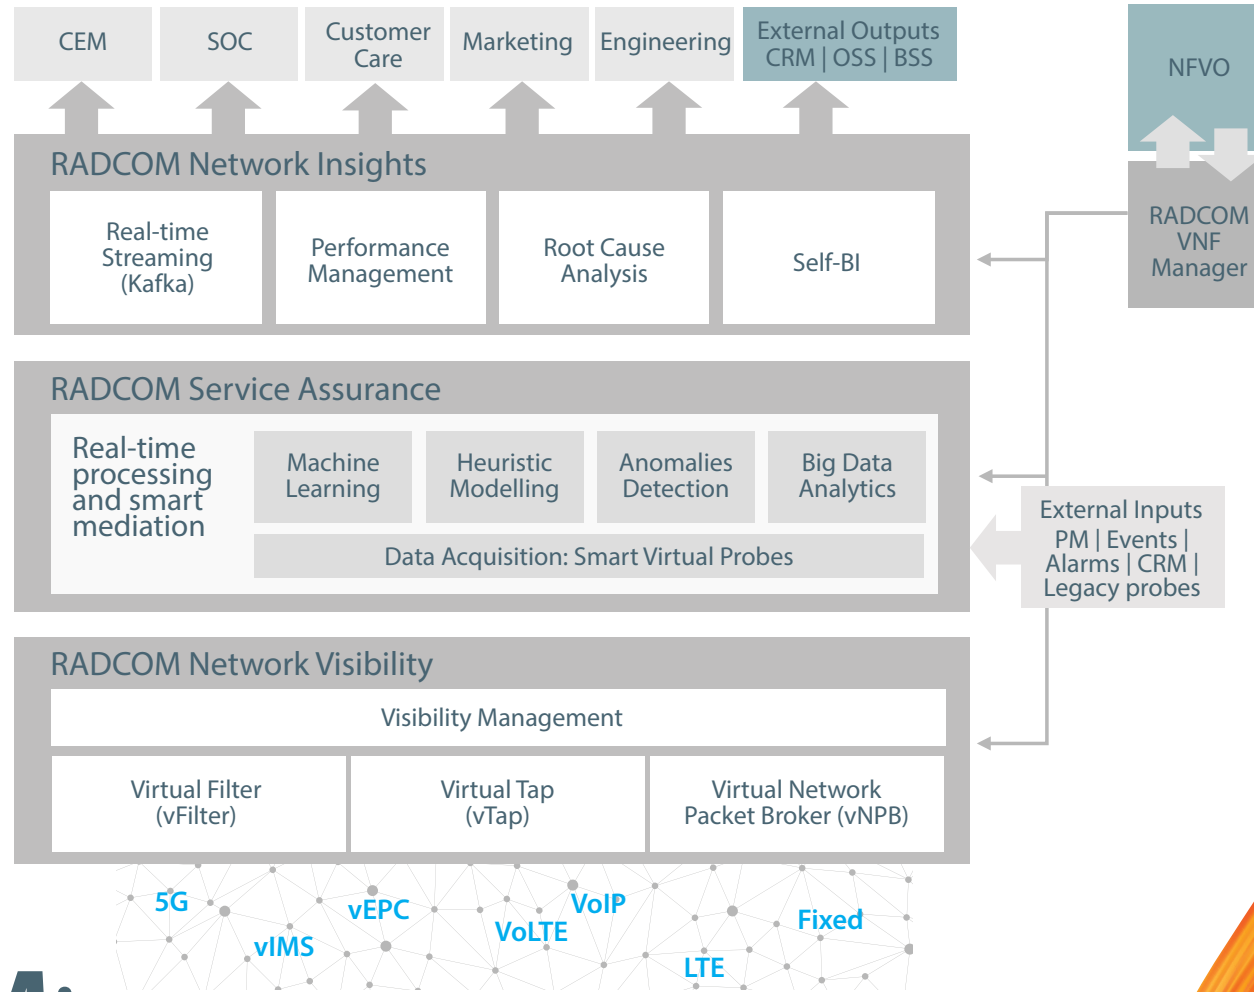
CEM
SOC
Customer Care
Marketing
Engineering
External Outputs CRM | OSS | BSS

NFVO

RADCOM VNF Manager

RADCOM Network Insights
Real-time Streaming (Kafka)
Performance Management
Root Cause Analysis
Self-BI

RADCOM Service Assurance
Real-time processing and smart mediation
Machine Learning
Heuristic Modelling
Anomalies Detection
Big Data Analytics
Data Acquisition: Smart Virtual Probes

External Inputs PM | Events | Alarms | CRM | Legacy probes

RADCOM Network Visibility
Visibility Management
Virtual Filter (vFilter)
Virtual Tap (vTap)
Virtual Network Packet Broker (vNPB)

5G
vIMS
vEPC
VoLTE
VoIP
LTE
Fixed